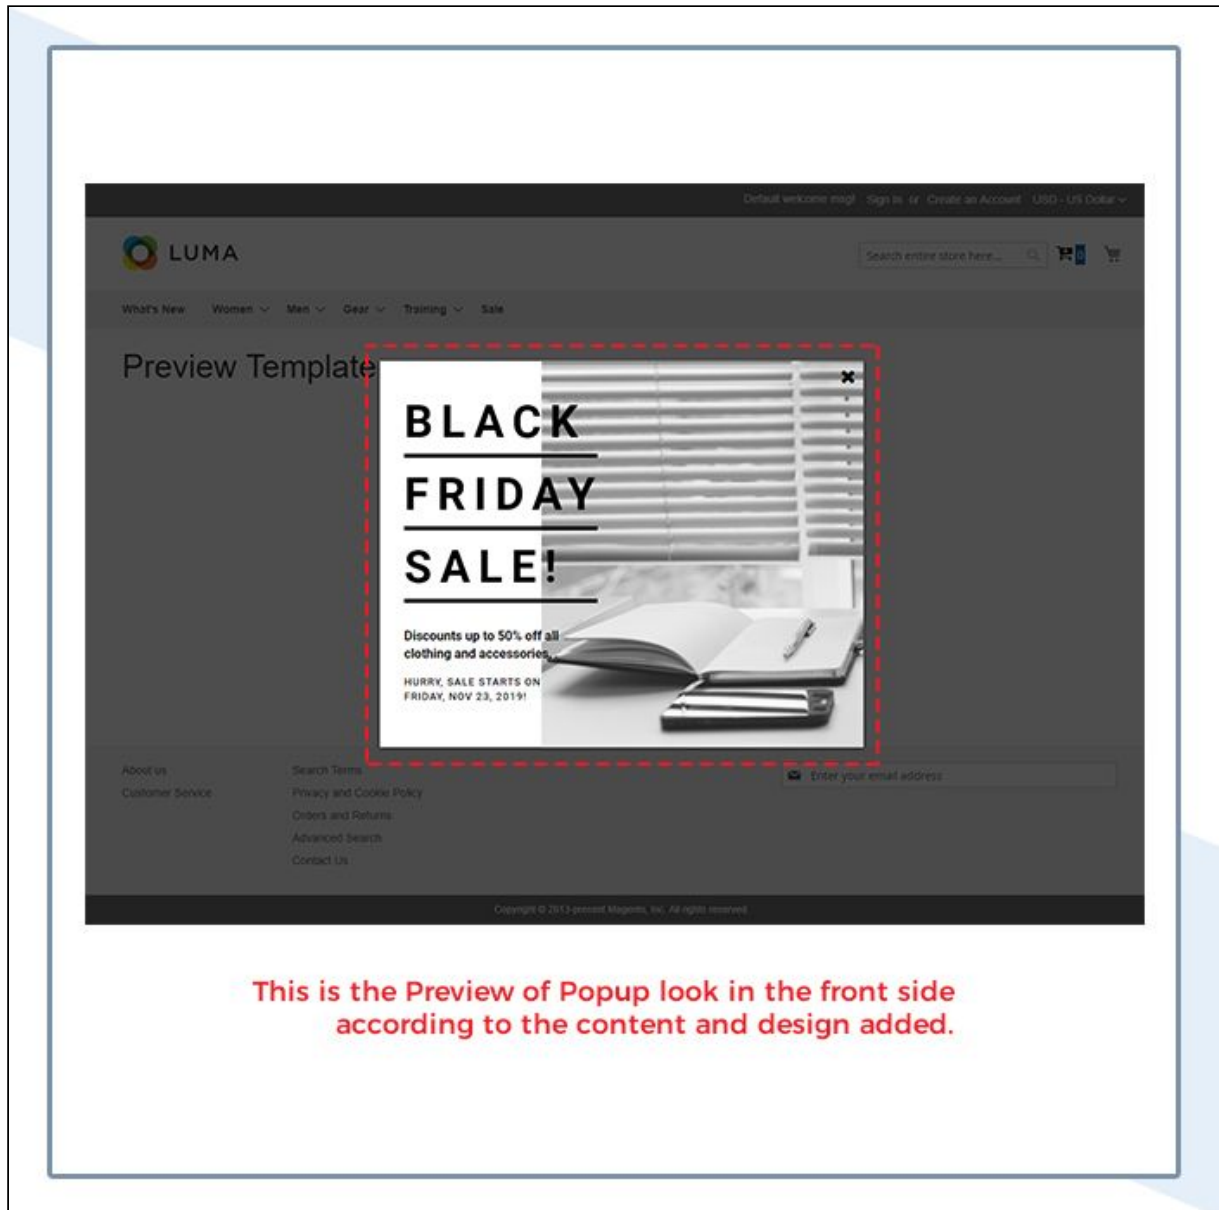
Default welcome msg! Sign In or Create an Account USD - US Dollar

LUMA

Search entire store here...

What's New Women Men Gear Training Sale

Preview Template

BLACK FRIDAY SALE!

Discounts up to 50% off all clothing and accessories

HURRY, SALE STARTS ON FRIDAY, NOV 23, 2019!

About us
Customer Service

Search Terms
Privacy and Cookie Policy
Orders and Returns
Advanced Search
Contact Us

Enter your email address

Copyright © 2013-present Magento, Inc. All rights reserved.

This is the Preview of Popup look in the front side according to the content and design added.